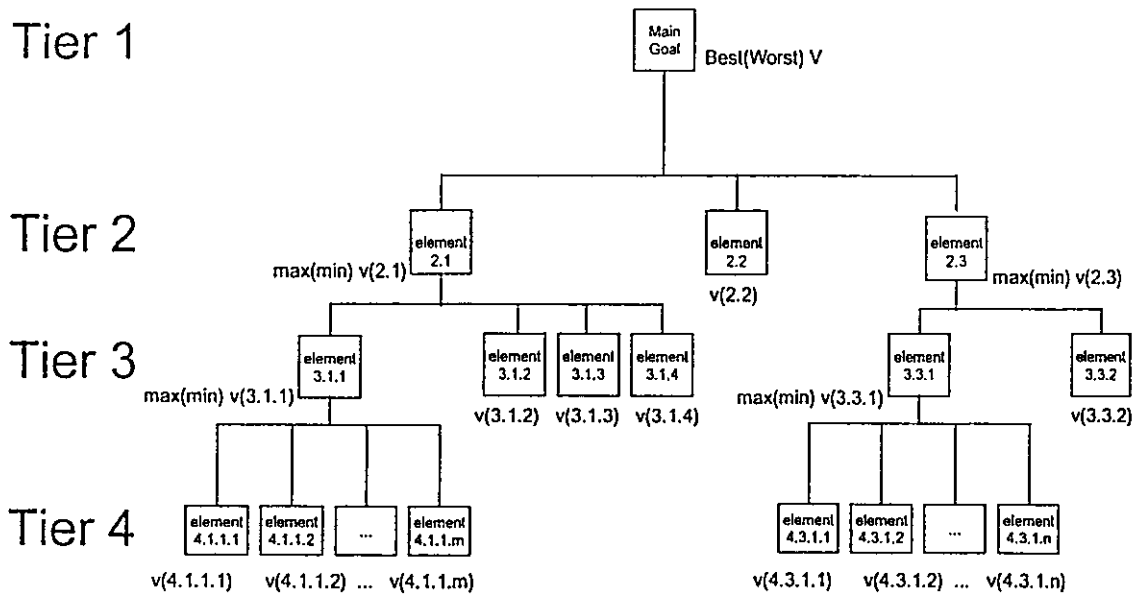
Tier 1

Main Goal
Best(Worst) V

Tier 2

element 2.1
max(min) v(2.1)

element 2.2
v(2.2)

element 2.3
max(min) v(2.3)

Tier 3

element 3.1.1
max(min) v(3.1.1)

element 3.1.2
v(3.1.2)

element 3.1.3
v(3.1.3)

element 3.1.4
v(3.1.4)

element 3.3.1
max(min) v(3.3.1)

element 3.3.2
v(3.3.2)

Tier 4

element 4.1.1.1
element 4.1.1.2
...
element 4.1.1.m

v(4.1.1.1) v(4.1.1.2) ... v(4.1.1.m)

element 4.3.1.1
element 4.3.1.2
...
element 4.3.1.n

v(4.3.1.1) v(4.3.1.2) ... v(4.3.1.n)